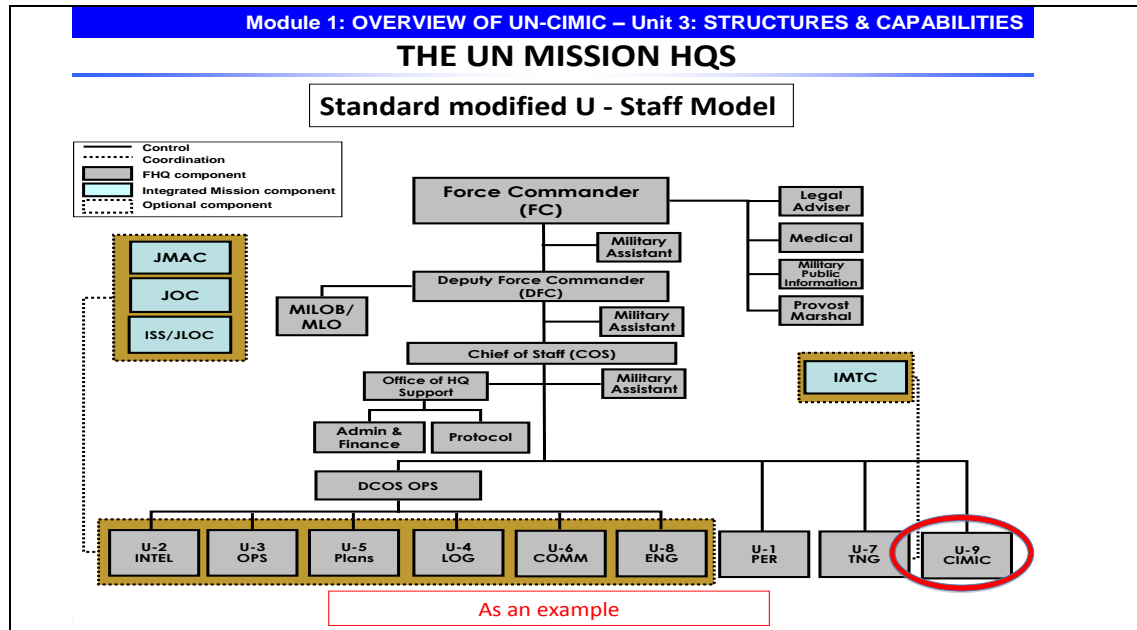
Module 1: OVERVIEW OF UN-CIMIC – Unit 3: STRUCTURES & CAPABILITIES

THE UN MISSION HQS

Standard modified U - Staff Model

Control
Coordination
FHQ component
Integrated Mission component
Optional component

JMAC
JOC
ISS/JLOC

Force Commander (FC)

Legal Adviser
Medical
Military Public Information
Provost Marshal

Military Assistant

Deputy Force Commander (DFC)

MILOB/ MLO

Military Assistant

Chief of Staff (COS)

Office of HQ Support

Military Assistant

IMTC

Admin & Finance
Protocol

DCOS OPS

U-2 INTEL
U-3 OPS
U-5 Plans
U-4 LOG
U-6 COMM
U-8 ENG
U-1 PER
U-7 TNG
U-9 CIMIC

As an example